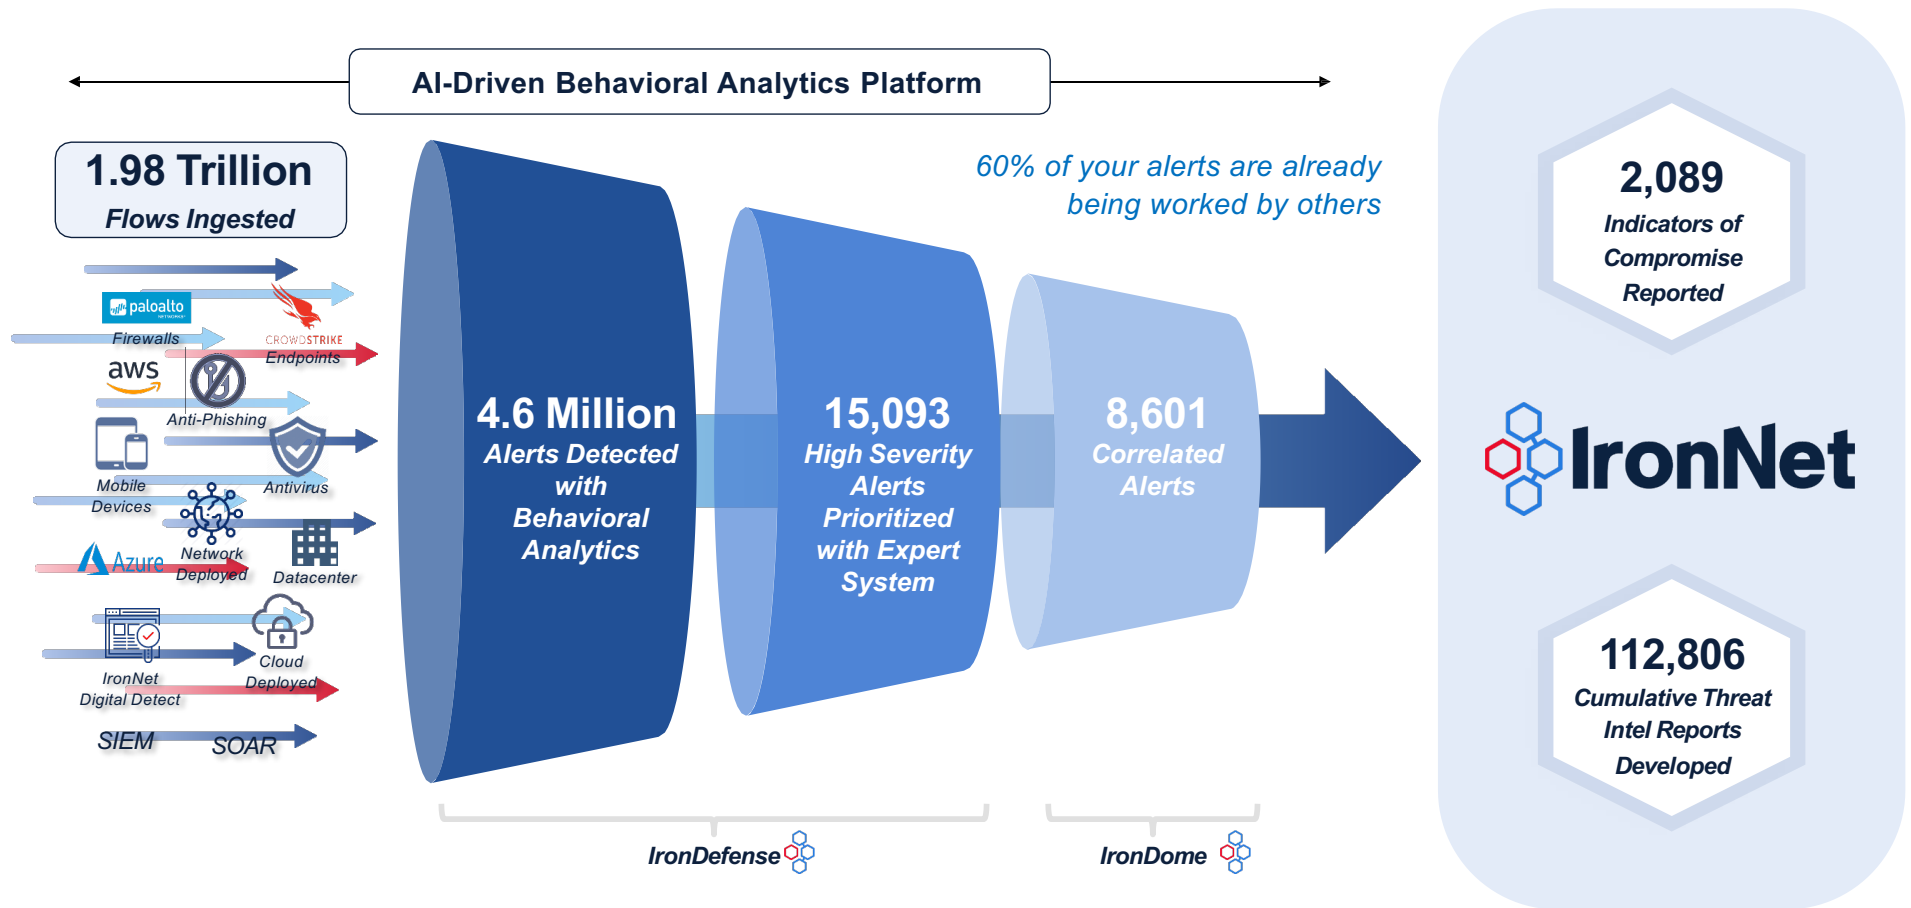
AI-Driven Behavioral Analytics Platform

1.98 Trillion
Flows Ingested

paloalto NETWORKS
Firewalls
CROWDSTRIKE
Endpoints
aws
Anti-Phishing
Mobile Devices
Antivirus
Azure
Network Deployed
Datacenter
IronNet Digital Detect
Cloud Deployed
SIEM
SOAR

4.6 Million
Alerts Detected with Behavioral Analytics

15,093
High Severity Alerts Prioritized with Expert System

8,601
Correlated Alerts

60% of your alerts are already being worked by others

IronDefense
IronDome

2,089
Indicators of Compromise Reported

IronNet

112,806
Cumulative Threat Intel Reports Developed